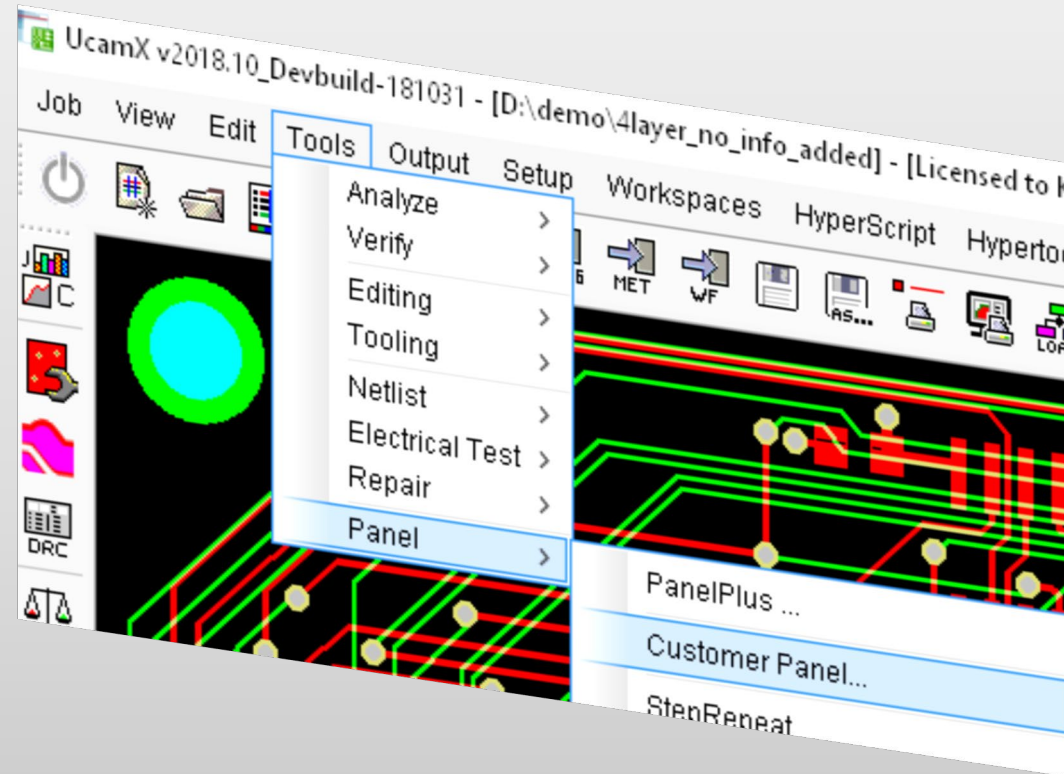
UcamX v2018.10_Devbuild-181031 - [D:\demo\4layer_no_info_added] - [Licensed to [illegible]

Job View Edit Tools Output Setup Workspaces HyperScript Hypertoo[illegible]

Analyze
Verify
Editing
Tooling
Netlist
Electrical Test
Repair
Panel

PanelPlus ...
Customer Panel...
StepRepeat

MET WF AS... LOA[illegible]

C
DRC